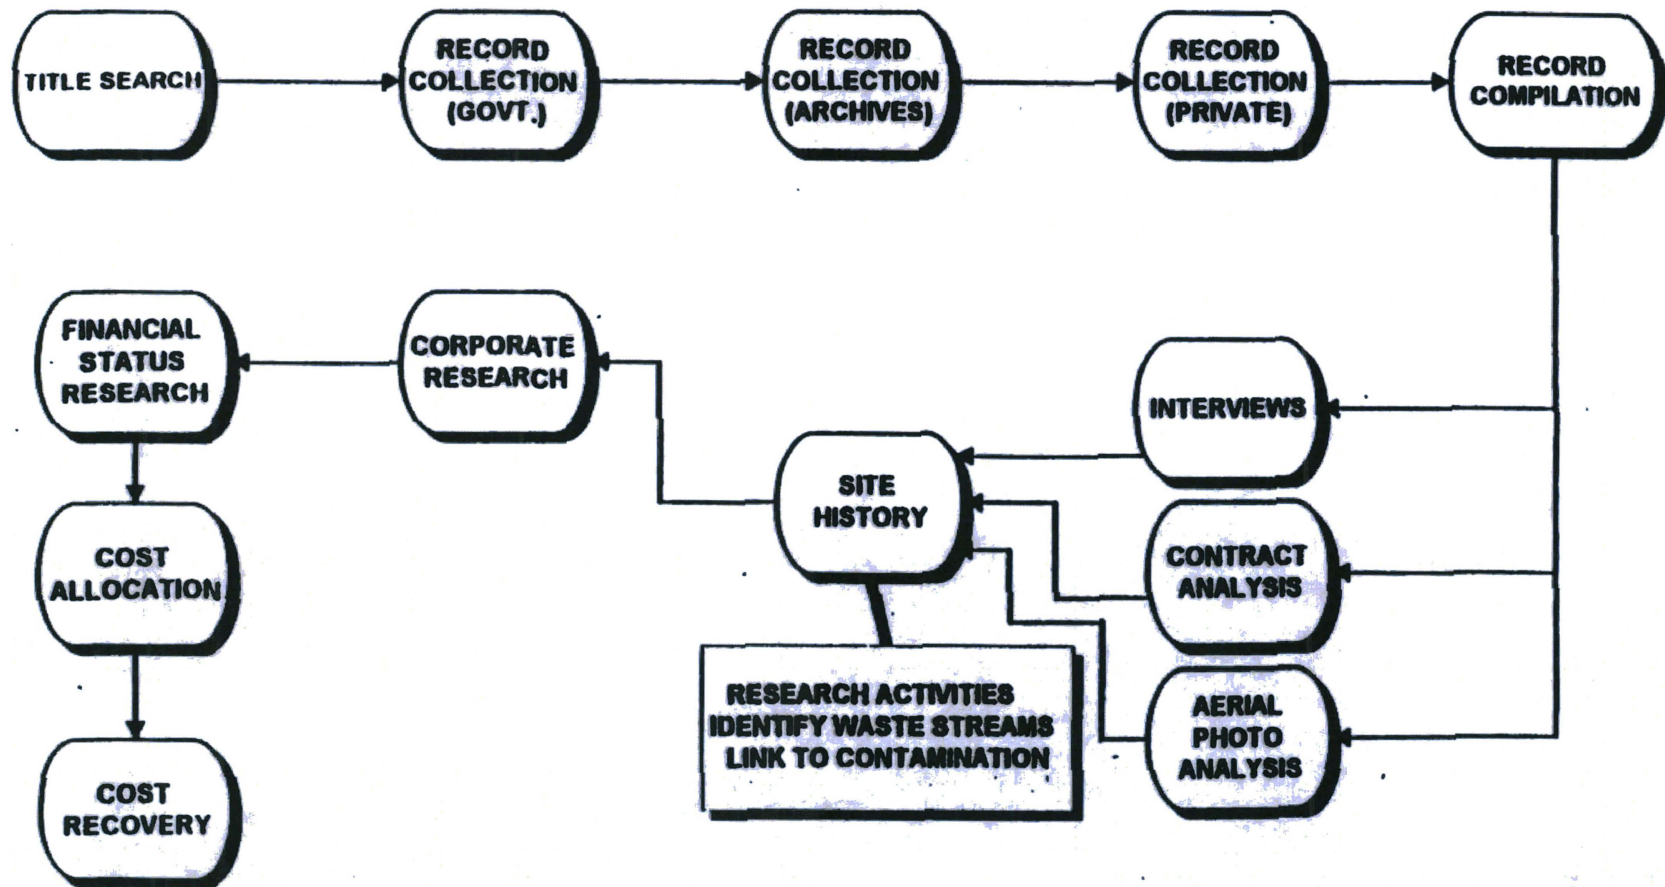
TITLE SEARCH

RECORD COLLECTION (GOVT.)

RECORD COLLECTION (ARCHIVES)

RECORD COLLECTION (PRIVATE)

RECORD COMPILATION

INTERVIEWS

CONTRACT ANALYSIS

AERIAL PHOTO ANALYSIS

SITE HISTORY

RESEARCH ACTIVITIES
IDENTIFY WASTE STREAMS
LINK TO CONTAMINATION

CORPORATE RESEARCH

FINANCIAL STATUS RESEARCH

COST ALLOCATION

COST RECOVERY